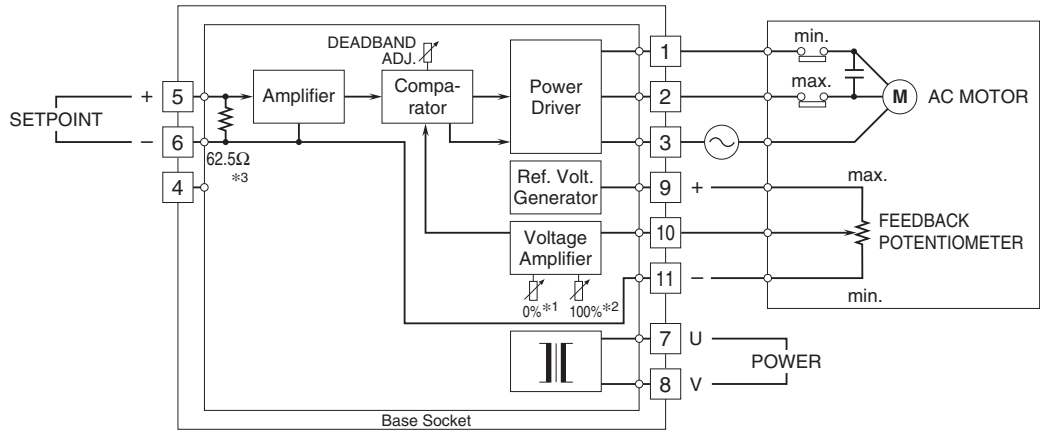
DEADBAND ADJ.

SETPOINT

+ 5

− 6

4

62.5Ω *3

Amplifier

Comparator

Power Driver

Ref. Volt. Generator

Voltage Amplifier

0%*1 100%*2

1

2

3

9 +

10

11 −

7 U

8 V

POWER

Base Socket

min.

max.

M

AC MOTOR

max.

FEEDBACK POTENTIOMETER

min.